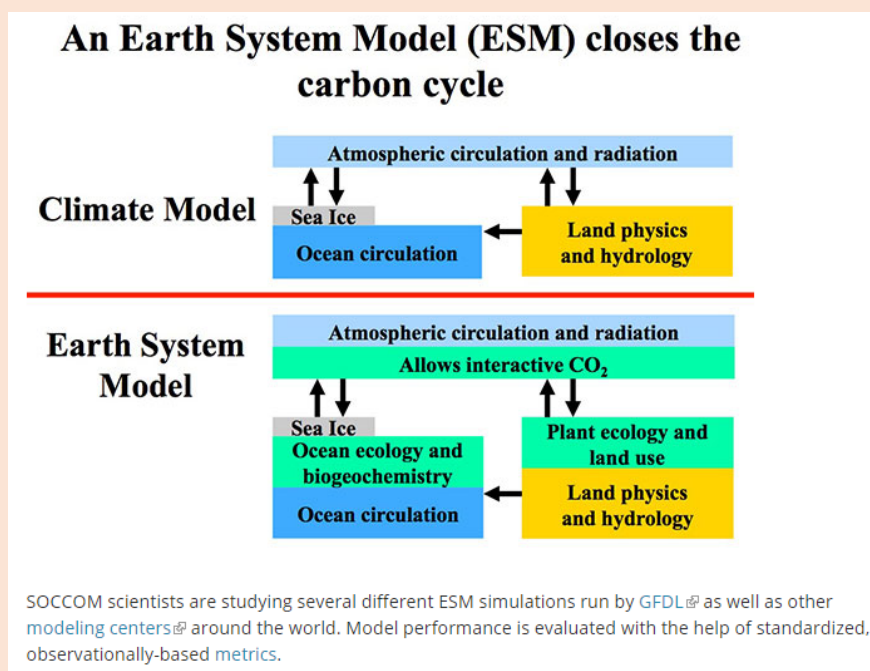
An Earth System Model (ESM) closes the carbon cycle

Climate Model

Atmospheric circulation and radiation

Sea Ice

Ocean circulation

Land physics and hydrology

Earth System Model

Atmospheric circulation and radiation

Allows interactive $CO_2$

Sea Ice

Ocean ecology and biogeochemistry

Ocean circulation

Plant ecology and land use

Land physics and hydrology

SOCCOM scientists are studying several different ESM simulations run by GFDL as well as other modeling centers around the world. Model performance is evaluated with the help of standardized, observationally-based metrics.